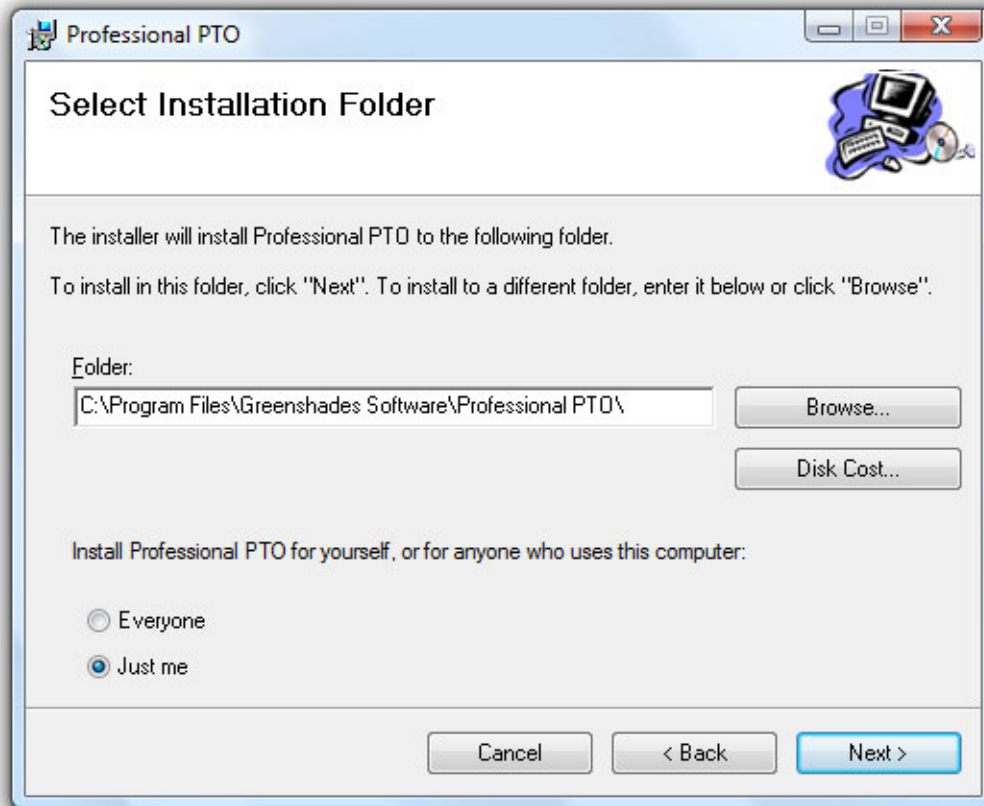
Professional PTO

Select Installation Folder

The installer will install Professional PTO to the following folder.

To install in this folder, click "Next". To install to a different folder, enter it below or click "Browse".

Folder:

C:\Program Files\Greenshades Software\Professional PTO\

Browse...

Disk Cost...

Install Professional PTO for yourself, or for anyone who uses this computer:

Everyone

Just me

Cancel

< Back

Next >